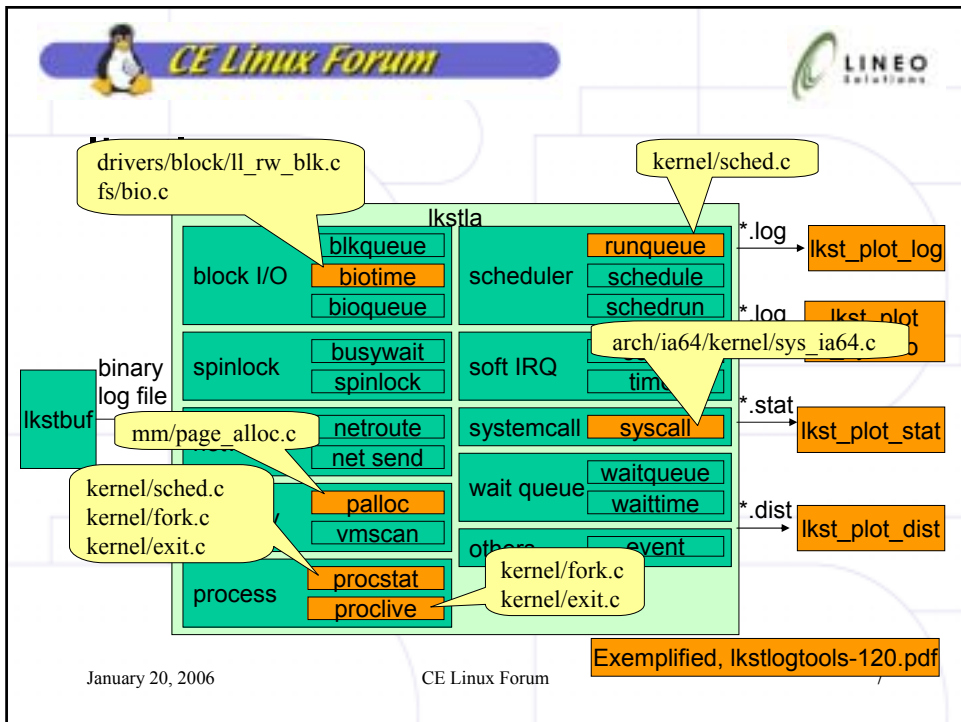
CE Linux Forum

LINEO Solutions

drivers/block/ll_rw_blk.c
fs/bio.c

kernel/sched.c

lkstla

block I/O
blkqueue
biotime
bioqueue

scheduler
runqueue
schedule
schedrun

*.log
lkst_plot_log

*.log
lkst_plot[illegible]

arch/ia64/kernel/sys_ia64.c

binary log file

spinlock
busywait
spinlock

soft IRQ
tim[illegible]

lkstbuf

mm/page_alloc.c

netroute
net send

systemcall
syscall

*.stat
lkst_plot_stat

waitqueue
waittime
wait queue

kernel/sched.c
kernel/fork.c
kernel/exit.c

palloc
vmscan

*.dist
lkst_plot_dist

othe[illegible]
event

process
procstat
proclive

kernel/fork.c
kernel/exit.c

Exemplified, lkstlogtools-120.pdf

January 20, 2006

CE Linux Forum

7